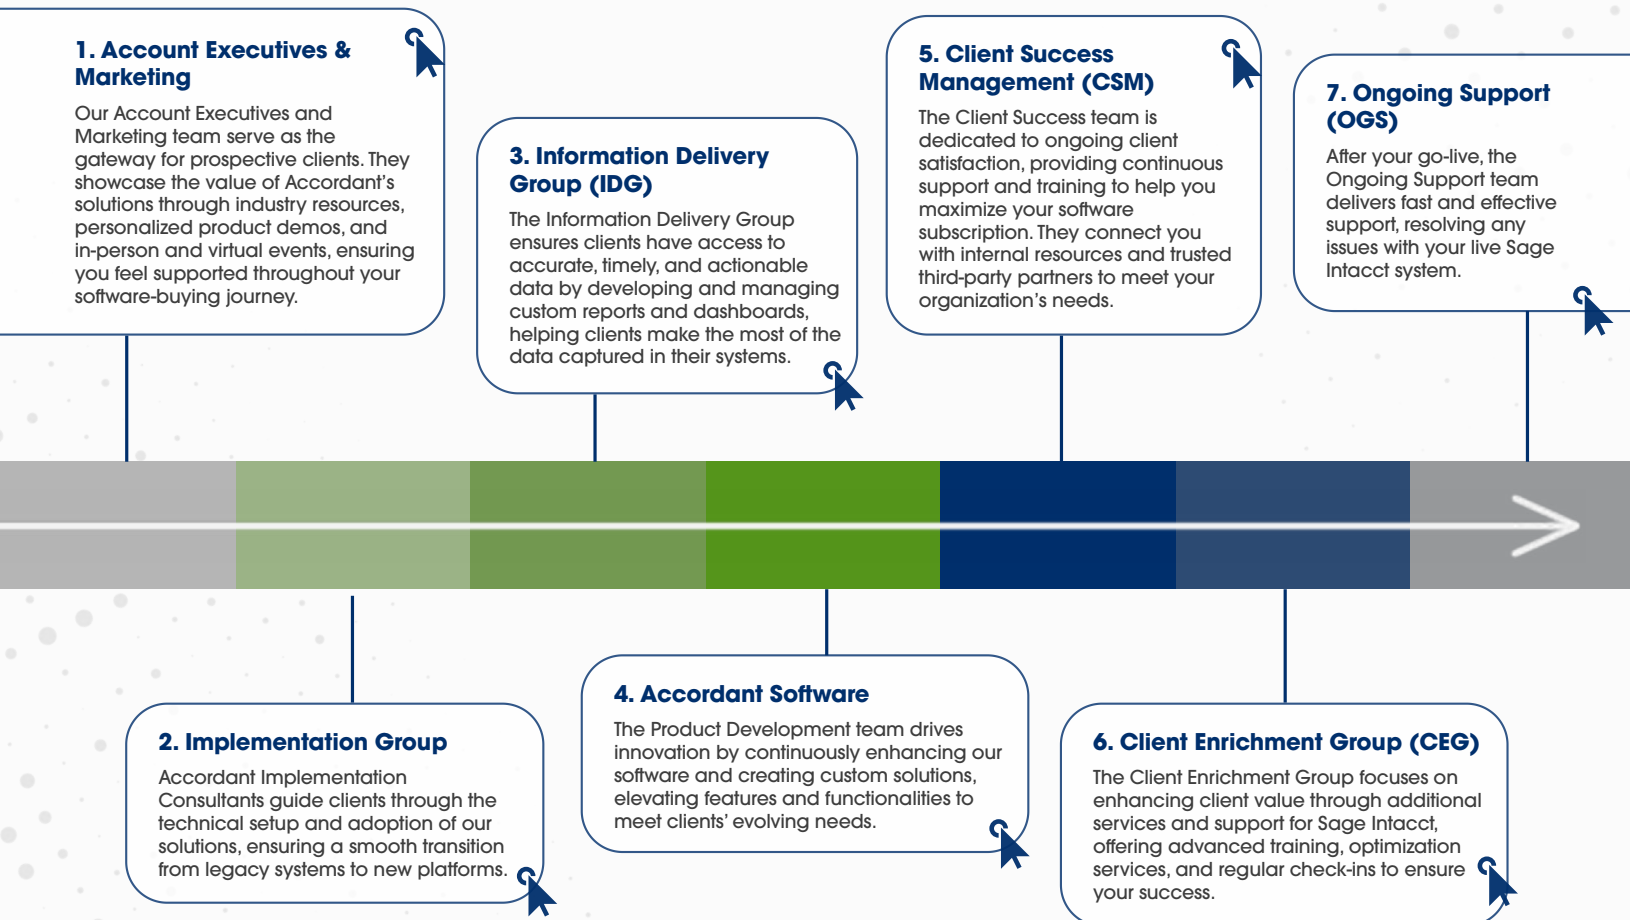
1. Account Executives & Marketing

Our Account Executives and Marketing team serve as the gateway for prospective clients. They showcase the value of Accordant's solutions through industry resources, personalized product demos, and in-person and virtual events, ensuring you feel supported throughout your software-buying journey.

3. Information Delivery Group (IDG)

The Information Delivery Group ensures clients have access to accurate, timely, and actionable data by developing and managing custom reports and dashboards, helping clients make the most of the data captured in their systems.

5. Client Success Management (CSM)

The Client Success team is dedicated to ongoing client satisfaction, providing continuous support and training to help you maximize your software subscription. They connect you with internal resources and trusted third-party partners to meet your organization's needs.

7. Ongoing Support (OGS)

After your go-live, the Ongoing Support team delivers fast and effective support, resolving any issues with your live Sage Intacct system.

2. Implementation Group

Accordant Implementation Consultants guide clients through the technical setup and adoption of our solutions, ensuring a smooth transition from legacy systems to new platforms.

4. Accordant Software

The Product Development team drives innovation by continuously enhancing our software and creating custom solutions, elevating features and functionalities to meet clients' evolving needs.

6. Client Enrichment Group (CEG)

The Client Enrichment Group focuses on enhancing client value through additional services and support for Sage Intacct, offering advanced training, optimization services, and regular check-ins to ensure your success.